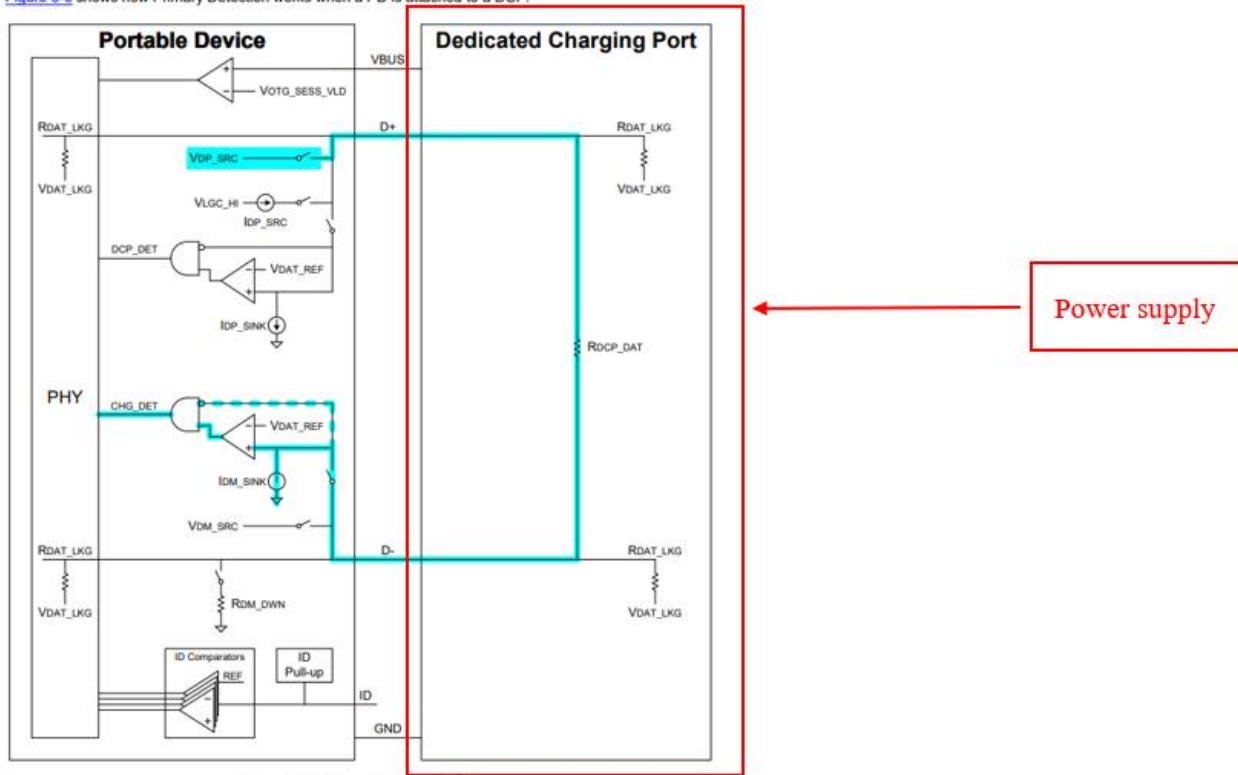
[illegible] shows how Primary Detection works when a PD is attached to a DCP.

Portable Device

Dedicated Charging Port

VBUS

VOTG_SESS_VLD

RDAT_LKG

VDAT_LKG

D+

VDP_SRC

VLGC_HI

IDP_SRC

DCP_DET

VDAT_REF

IDP_SINK

RDAT_LKG

VDAT_LKG

Power supply

RDCP_DAT

PHY

CHG_DET

VDAT_REF

IDM_SINK

VDM_SRC

RDAT_LKG

VDAT_LKG

D-

RDM_DWN

RDAT_LKG

VDAT_LKG

ID Comparators

REF

ID Pull-up

ID

GND